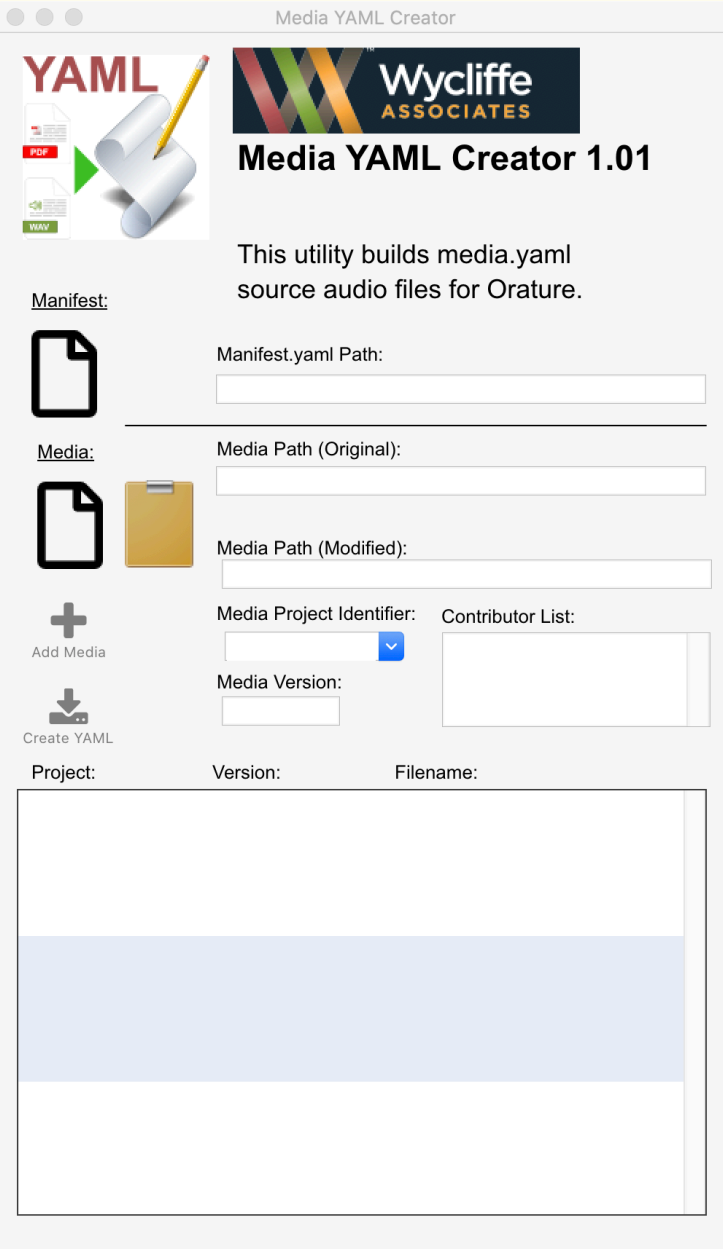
Media YAML Creator

YAML

PDF

WAV

Wycliffe ASSOCIATES

Media YAML Creator 1.01

This utility builds media.yaml source audio files for Orature.

Manifest:

Manifest.yaml Path:

Media:

Media Path (Original):

Media Path (Modified):

Media Project Identifier:

Contributor List:

Add Media

Media Version:

Create YAML

Project: Version: Filename: